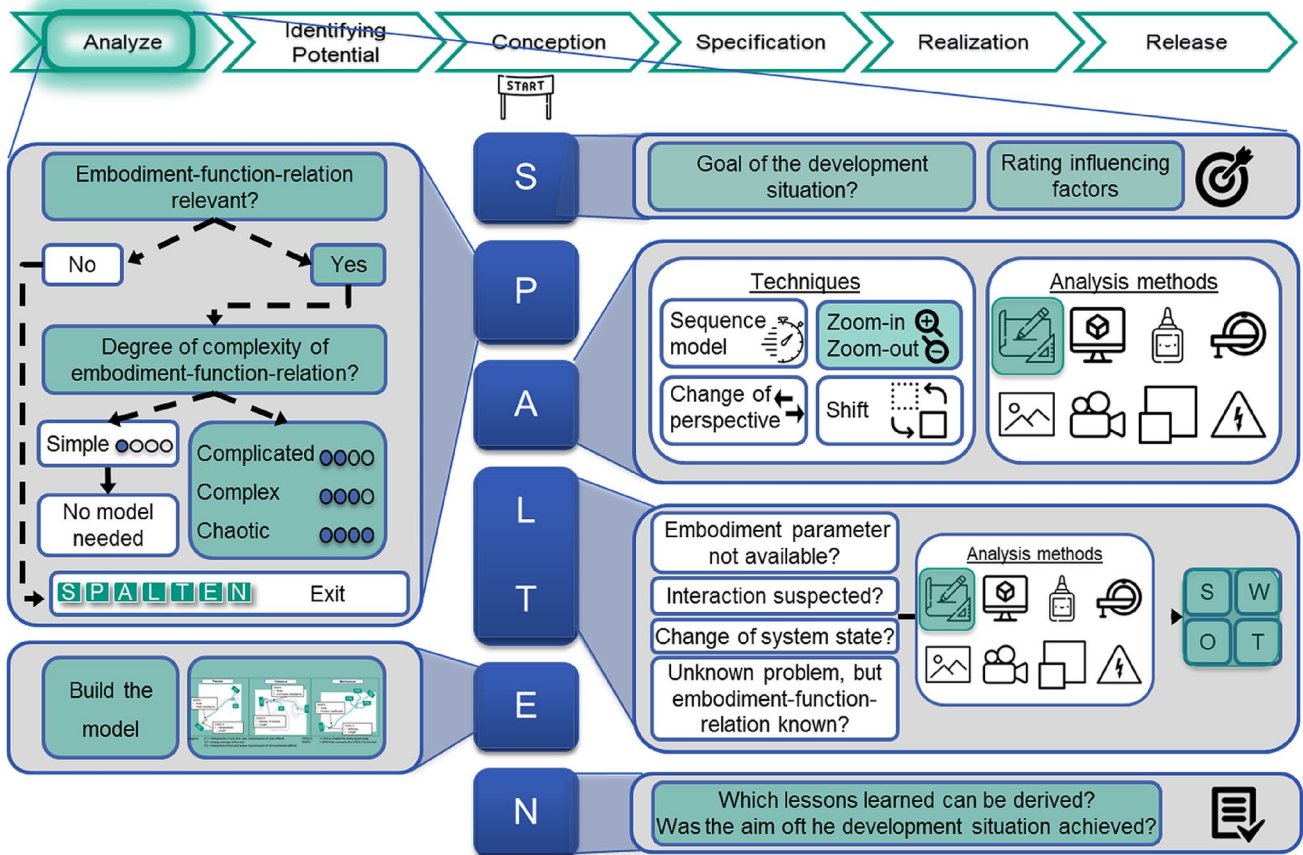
Analyze
Identifying Potential
Conception
Specification
Realization
Release

START

Embodiment-function-relation relevant?
No
Yes
Degree of complexity of embodiment-function-relation?
Simple
Complicated
Complex
Chaotic
No model needed
S P A L T E N
Exit

Build the model

S
P
A
L
T
E
N

Goal of the development situation?
Rating influencing factors

Techniques
Sequence model
Zoom-in
Zoom-out
Change of perspective
Shift

Analysis methods

Embodiment parameter not available?
Interaction suspected?
Change of system state?
Unknown problem, but embodiment-function-relation known?

Analysis methods

S
W
O
T

Which lessons learned can be derived?
Was the aim oft he development situation achieved?